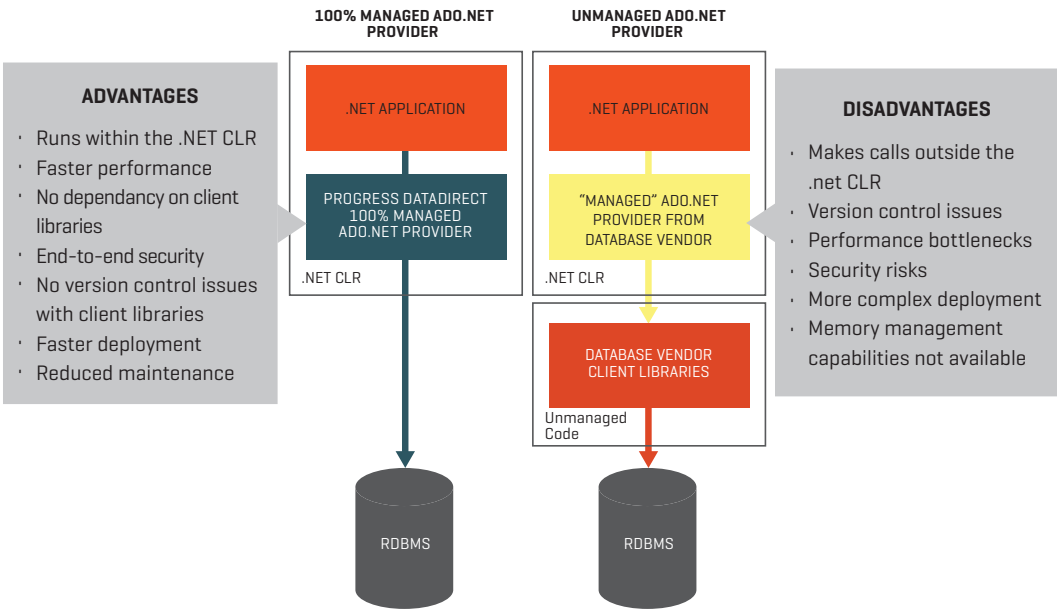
ADVANTAGES

- Runs within the .NET CLR
- Faster performance
- No dependancy on client libraries
- End-to-end security
- No version control issues with client libraries
- Faster deployment
- Reduced maintenance

100% MANAGED ADO.NET PROVIDER

.NET APPLICATION

PROGRESS DATADIRECT 100% MANAGED ADO.NET PROVIDER

.NET CLR

RDBMS

UNMANAGED ADO.NET PROVIDER

.NET APPLICATION

"MANAGED" ADO.NET PROVIDER FROM DATABASE VENDOR

.NET CLR

DATABASE VENDOR CLIENT LIBRARIES

Unmanaged Code

RDBMS

DISADVANTAGES

- Makes calls outside the .net CLR
- Version control issues
- Performance bottlenecks
- Security risks
- More complex deployment
- Memory management capabilities not available